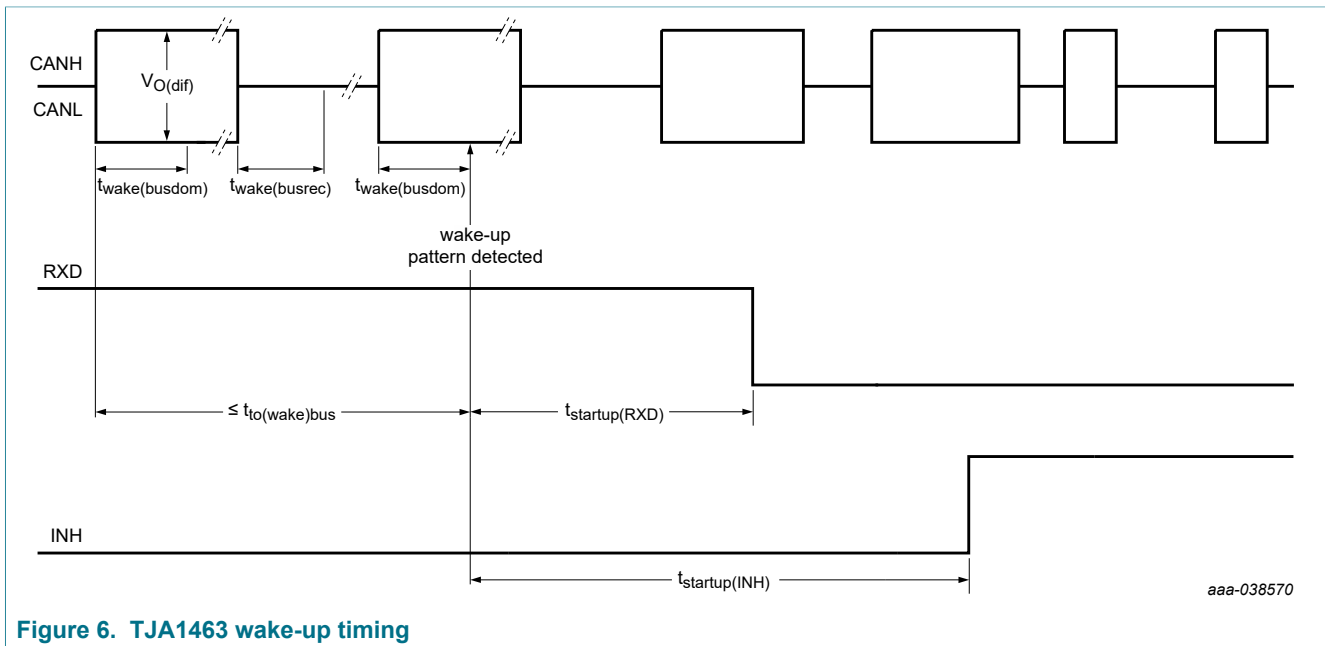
CANH

CANL

$V_{O(dif)}$

$t_{wake(busdom)}$

$t_{wake(busrec)}$

$t_{wake(busdom)}$

wake-up pattern detected

RXD

$\leq t_{to(wake)bus}$

$t_{startup(RXD)}$

INH

$t_{startup(INH)}$

aaa-038570

Figure 6. TJA1463 wake-up timing